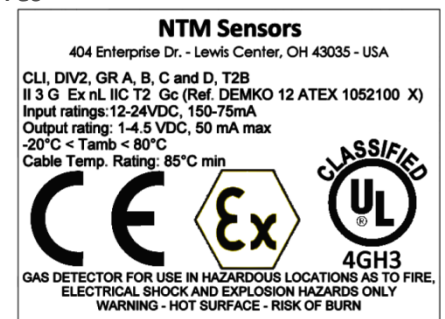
NTM Sensors
404 Enterprise Dr. - Lewis Center, OH 43035 - USA

CLI, DIV2, GR A, B, C and D, T2B
II 3 G Ex nL IIC T2 Gc (Ref. DEMKO 12 ATEX 1052100 X)
Input ratings:12-24VDC, 150-75mA
Output rating: 1-4.5 VDC, 50 mA max
-20°C < Tamb < 80°C
Cable Temp. Rating: 85°C min

CE

Ex

CLASSIFIED
UL
®
4GH3

GAS DETECTOR FOR USE IN HAZARDOUS LOCATIONS AS TO FIRE, ELECTRICAL SHOCK AND EXPLOSION HAZARDS ONLY
WARNING - HOT SURFACE - RISK OF BURN